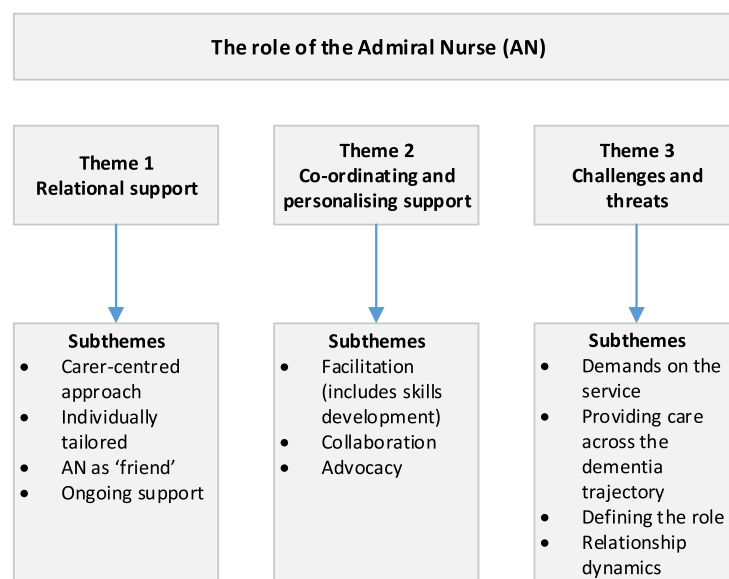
The role of the Admiral Nurse (AN)

Theme 1
Relational support

Theme 2
Co-ordinating and personalising support

Theme 3
Challenges and threats

Subthemes
- Carer-centred approach
- Individually tailored
- AN as 'friend'
- Ongoing support

Subthemes
- Facilitation (includes skills development)
- Collaboration
- Advocacy

Subthemes
- Demands on the service
- Providing care across the dementia trajectory
- Defining the role
- Relationship dynamics